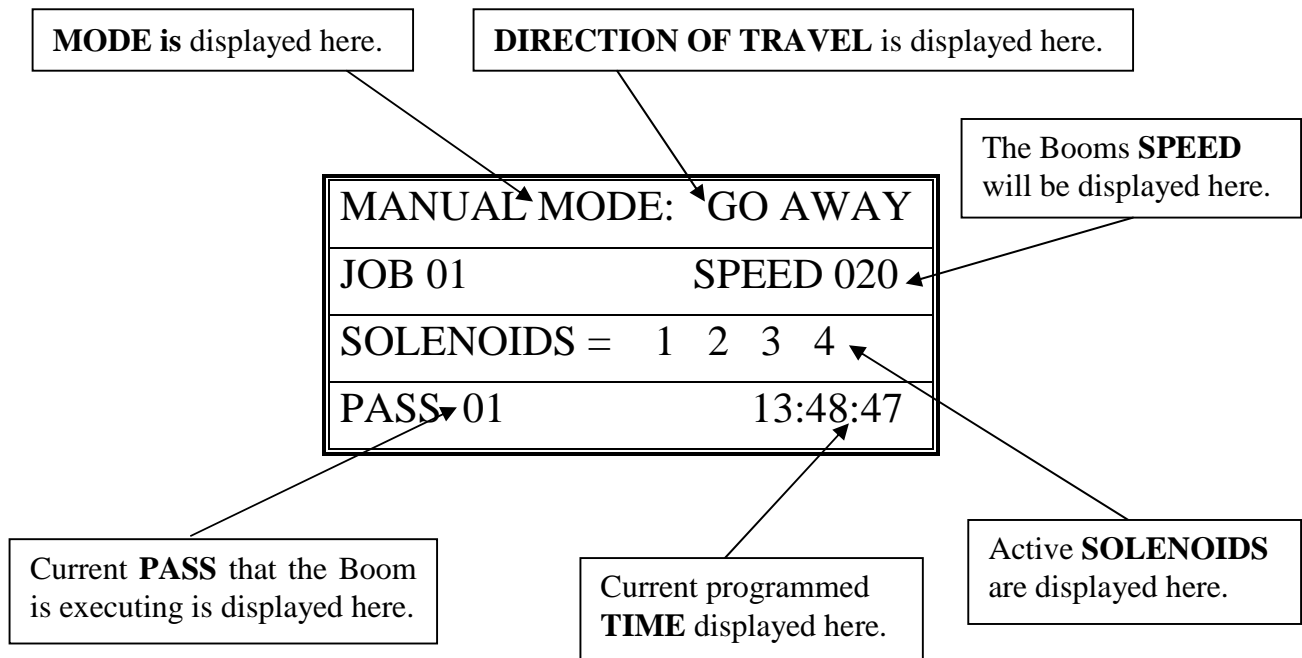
**MODE is** displayed here.

**DIRECTION OF TRAVEL** is displayed here.

The Booms **SPEED** will be displayed here.

| MANUAL MODE: GO AWAY |
|---|
| JOB 01 SPEED 020 |
| SOLENOIDS = 1 2 3 4 |
| PASS 01 13:48:47 |

Current **PASS** that the Boom is executing is displayed here.

Current programmed **TIME** displayed here.

Active **SOLENOIDS** are displayed here.